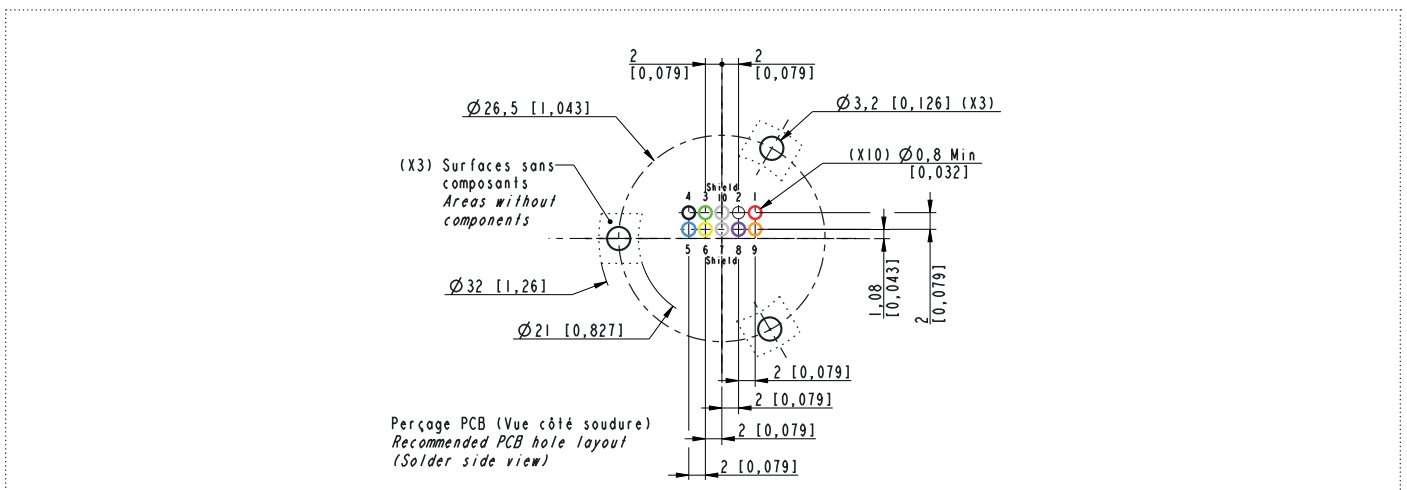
2
[0,079]

2
[0,079]

Ø26,5 [1,043]

Ø3,2 [0,126] (X3)

(X3) Surfaces sans composants
Areas without components

(X10) Ø0,8 Min
[0,032]

Shield
4 3 10 2 1
5 6 7 8 9
Shield

Ø32 [1,26]

Ø21 [0,827]

1,08
[0,043]

2
[0,079]

2 [0,079]

2 [0,079]

2 [0,079]

2 [0,079]

Perçage PCB (Vue côté soudure)
Recommended PCB hole layout
(Solder side view)